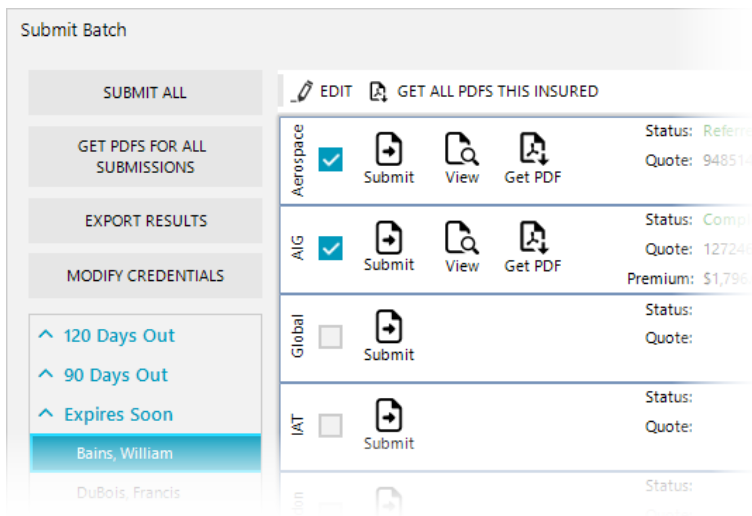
Submit Batch

SUBMIT ALL

GET PDFS FOR ALL SUBMISSIONS

EXPORT RESULTS

MODIFY CREDENTIALS

^ 120 Days Out

^ 90 Days Out

^ Expires Soon

Bains, William

DuBois, Francis

EDIT GET ALL PDFS THIS INSURED

Aerospace
Submit View Get PDF
Status: Referr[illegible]
Quote: 948514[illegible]

AIG
Submit View Get PDF
Status: Compl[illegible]
Quote: 127246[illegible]
Premium: $1,796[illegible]

Global
Submit
Status:
Quote:

IAT
Submit
Status:
Quote:

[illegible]
Status: